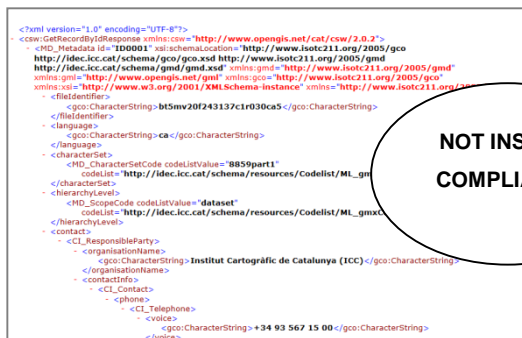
<?xml version="1.0" encoding="UTF-8"?>
- <csw:GetRecordByIdResponse xmlns:csw="http://www.opengis.net/cat/csw/2.0.2">
- <MD_Metadata id="ID0001" xsi:schemaLocation="http://www.isotc211.org/2005/gco http://idec.icc.cat/schema/gco/gco.xsd http://www.isotc211.org/2005/gmd http://idec.icc.cat/schema/gmd/gmd.xsd" xmlns:gmd="http://www.isotc211.org/2005/gmd" xmlns:gml="http://www.opengis.net/gml" xmlns:gco="http://www.isotc211.org/2005/gco" xmlns:xsi="http://www.w3.org/2001/XMLSchema-instance" xmlns="http://www.isotc211.org/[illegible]
- <fileIdentifier>
<gco:CharacterString>bt5mv20f243137c1r030ca5</gco:CharacterString>
</fileIdentifier>
- <language>
<gco:CharacterString>ca</gco:CharacterString>
</language>
- <characterSet>
<MD_CharacterSetCode codeListValue="8859part1" codeList="http://idec.icc.cat/schema/resources/Codelist/ML_gm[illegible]
</characterSet>
- <hierarchyLevel>
<MD_ScopeCode codeListValue="dataset" codeList="http://idec.icc.cat/schema/resources/Codelist/ML_gmxC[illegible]
</hierarchyLevel>
- <contact>
- <CI_ResponsibleParty>
- <organisationName>
<gco:CharacterString>Institut Cartogràfic de Catalunya (ICC)</gco:CharacterString>
</organisationName>
- <contactInfo>
- <CI_Contact>
- <phone>
- <CI_Telephone>
- <voice>
<gco:CharacterString>+34 93 567 15 00</gco:CharacterString>
</voice>

NOT INS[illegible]
COMPLIA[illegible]